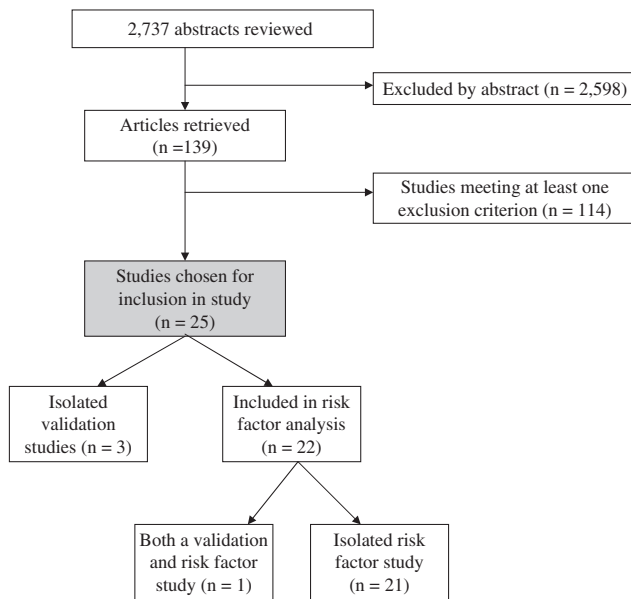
2,737 abstracts reviewed

Excluded by abstract (n = 2,598)

Articles retrieved (n =139)

Studies meeting at least one exclusion criterion (n = 114)

Studies chosen for inclusion in study (n = 25)

Isolated validation studies (n = 3)

Included in risk factor analysis (n = 22)

Both a validation and risk factor study (n = 1)

Isolated risk factor study (n = 21)